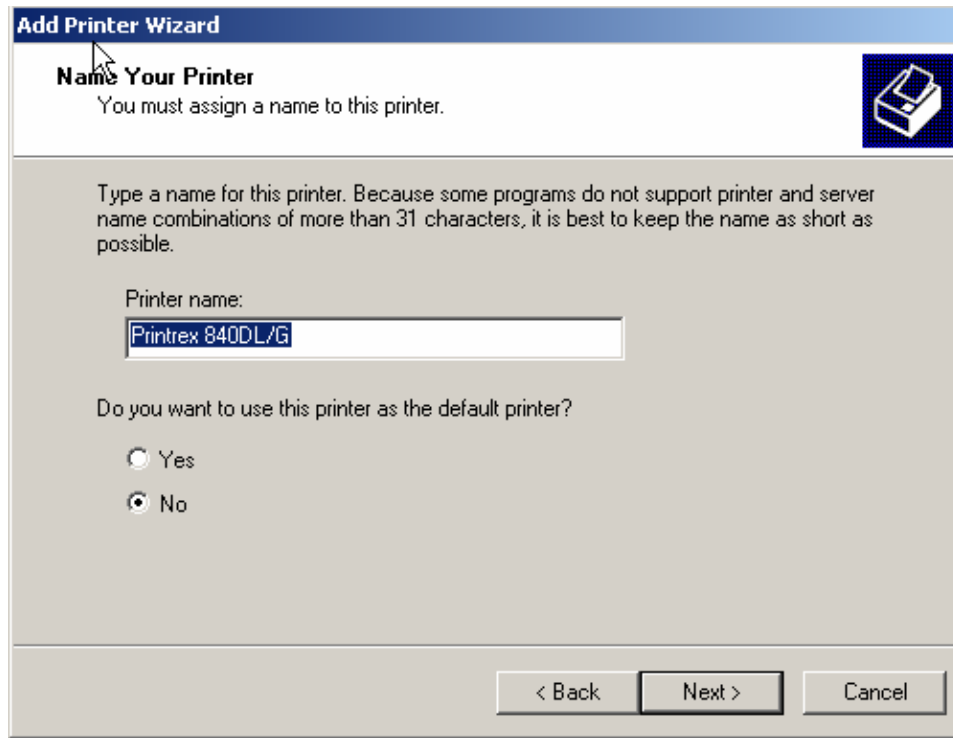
Add Printer Wizard

Name Your Printer
You must assign a name to this printer.

Type a name for this printer. Because some programs do not support printer and server name combinations of more than 31 characters, it is best to keep the name as short as possible.

Printer name:

Printrex 840DL/G

Do you want to use this printer as the default printer?

Yes

No

< Back

Next >

Cancel